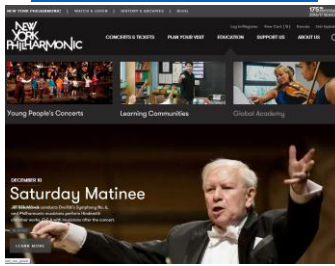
NEW YORK PHILHARMONIC | WATCH & LISTEN | HISTORY & ARCHIVES | MUSIC

Log In/Register | View Cart (0) | Donate | Get Updates

NEW YORK PHILHARMONIC

CONCERTS & TICKETS | PLAN YOUR VISIT | EDUCATION | SUPPORT US | ABOUT US

Young People's Concerts

Learning Communities

Global Academy

DECEMBER 10

Saturday Matinee

Jiří Bělohlávek conducts Dvořák's Symphony No. 6, and Philharmonic musicians perform Hindemith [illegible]

LEARN MORE